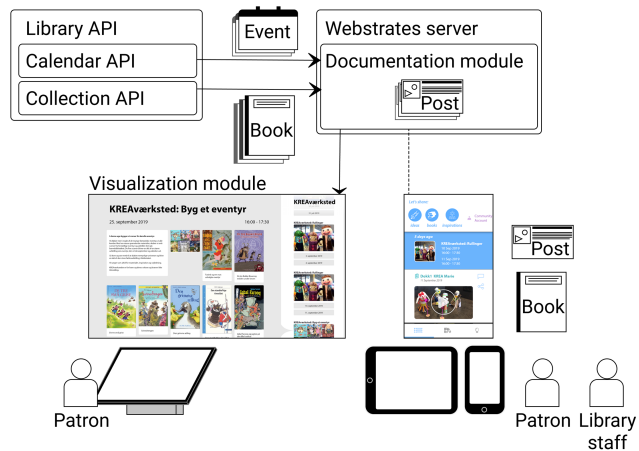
Library API

Calendar API

Collection API

Event

Book

Webstrates server

Documentation module

Post

Visualization module

KREAværksted: Byg et eventyr

25. september 2019

16:00 - 17:30

KREAværksted

Let's share

Post

Book

Patron

Patron

Library staff